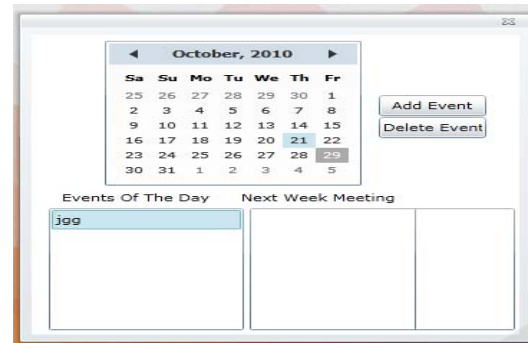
◄ October, 2010 ►

| Sa | Su | Mo | Tu | We | Th | Fr |
|---|---|---|---|---|---|---|
| 25 | 26 | 27 | 28 | 29 | 30 | 1 |
| 2 | 3 | 4 | 5 | 6 | 7 | 8 |
| 9 | 10 | 11 | 12 | 13 | 14 | 15 |
| 16 | 17 | 18 | 19 | 20 | 21 | 22 |
| 23 | 24 | 25 | 26 | 27 | 28 | 29 |
| 30 | 31 | 1 | 2 | 3 | 4 | 5 |

Add Event
Delete Event

Events Of The Day
Next Week Meeting

jgg